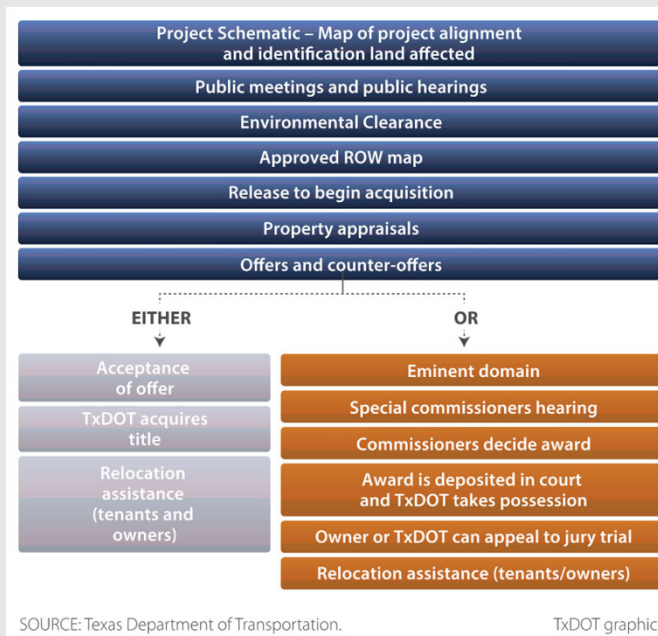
Project Schematic – Map of project alignment and identification land affected

Public meetings and public hearings

Environmental Clearance

Approved ROW map

Release to begin acquisition

Property appraisals

Offers and counter-offers

EITHER

OR

Acceptance of offer

TxDOT acquires title

Relocation assistance (tenants and owners)

Eminent domain

Special commissioners hearing

Commissioners decide award

Award is deposited in court and TxDOT takes possession

Owner or TxDOT can appeal to jury trial

Relocation assistance (tenants/owners)

SOURCE: Texas Department of Transportation.

TxDOT graphic